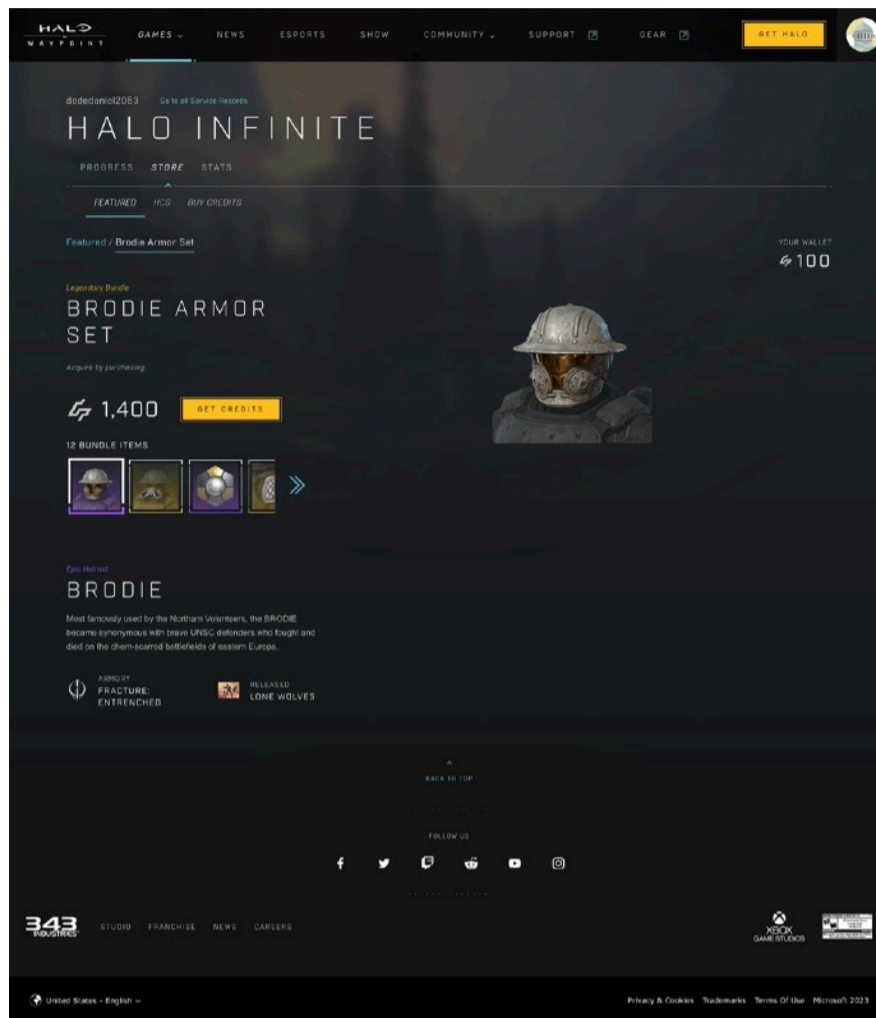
HALO WAYPOINT

GAMES ⌄ NEWS ESPORTS SHOW COMMUNITY ⌄ SUPPORT GEAR GET HALO

dodedaniel2063 Go to all Service Records

HALO INFINITE

PROGRESS STORE STATS

FEATURED HCS BUY CREDITS

Featured / Brodie Armor Set

YOUR WALLET
100

Legendary Bundle
BRODIE ARMOR SET

Acquire by purchasing

1,400 GET CREDITS

12 BUNDLE ITEMS

Epic Helmet
BRODIE

Most famously used by the Northam Volunteers, the BRODIE became synonymous with brave UNSC defenders who fought and died on the chem-scarred battlefields of eastern Europe.

ARMORY
FRACTURE: ENTRENCHED

RELEASED
LONE WOLVES

BACK TO TOP

FOLLOW US

343 INDUSTRIES STUDIO FRANCHISE NEWS CAREERS

XBOX GAME STUDIOS

United States - English ⌄

Privacy & Cookies Trademarks Terms Of Use Microsoft 2023